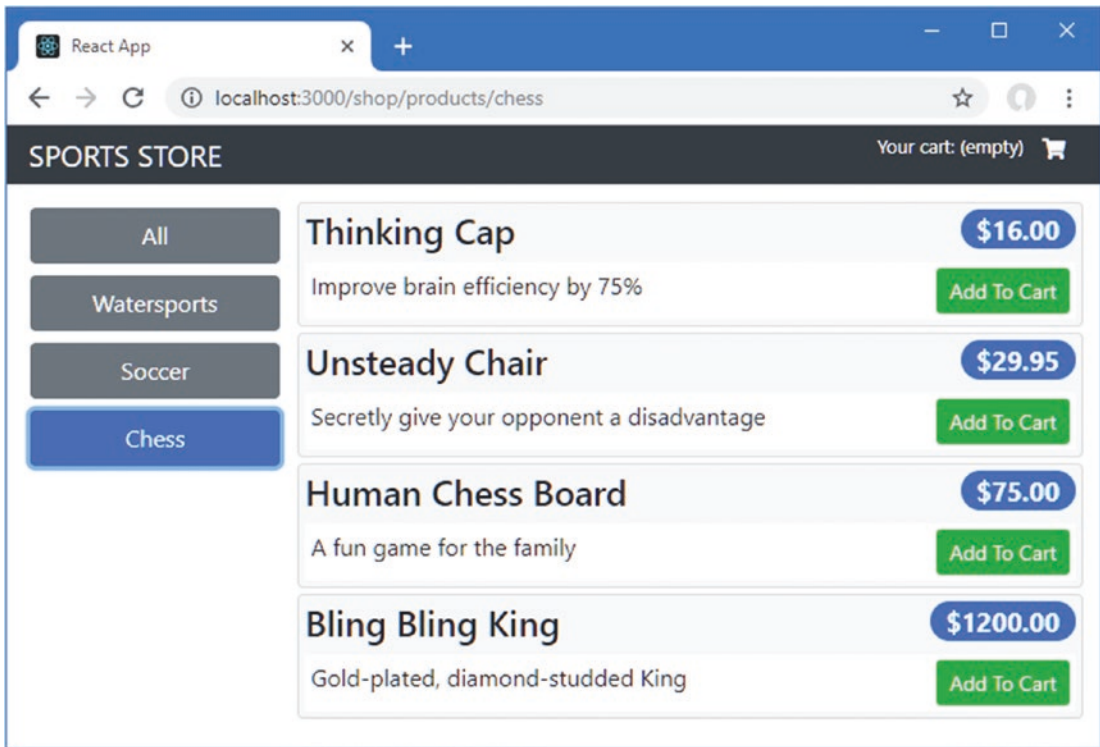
React App ×
+

localhost:3000/shop/products/chess

SPORTS STORE

Your cart: (empty)

All

Watersports

Soccer

Chess

Thinking Cap
$16.00
Improve brain efficiency by 75%
Add To Cart

Unsteady Chair
$29.95
Secretly give your opponent a disadvantage
Add To Cart

Human Chess Board
$75.00
A fun game for the family
Add To Cart

Bling Bling King
$1200.00
Gold-plated, diamond-studded King
Add To Cart